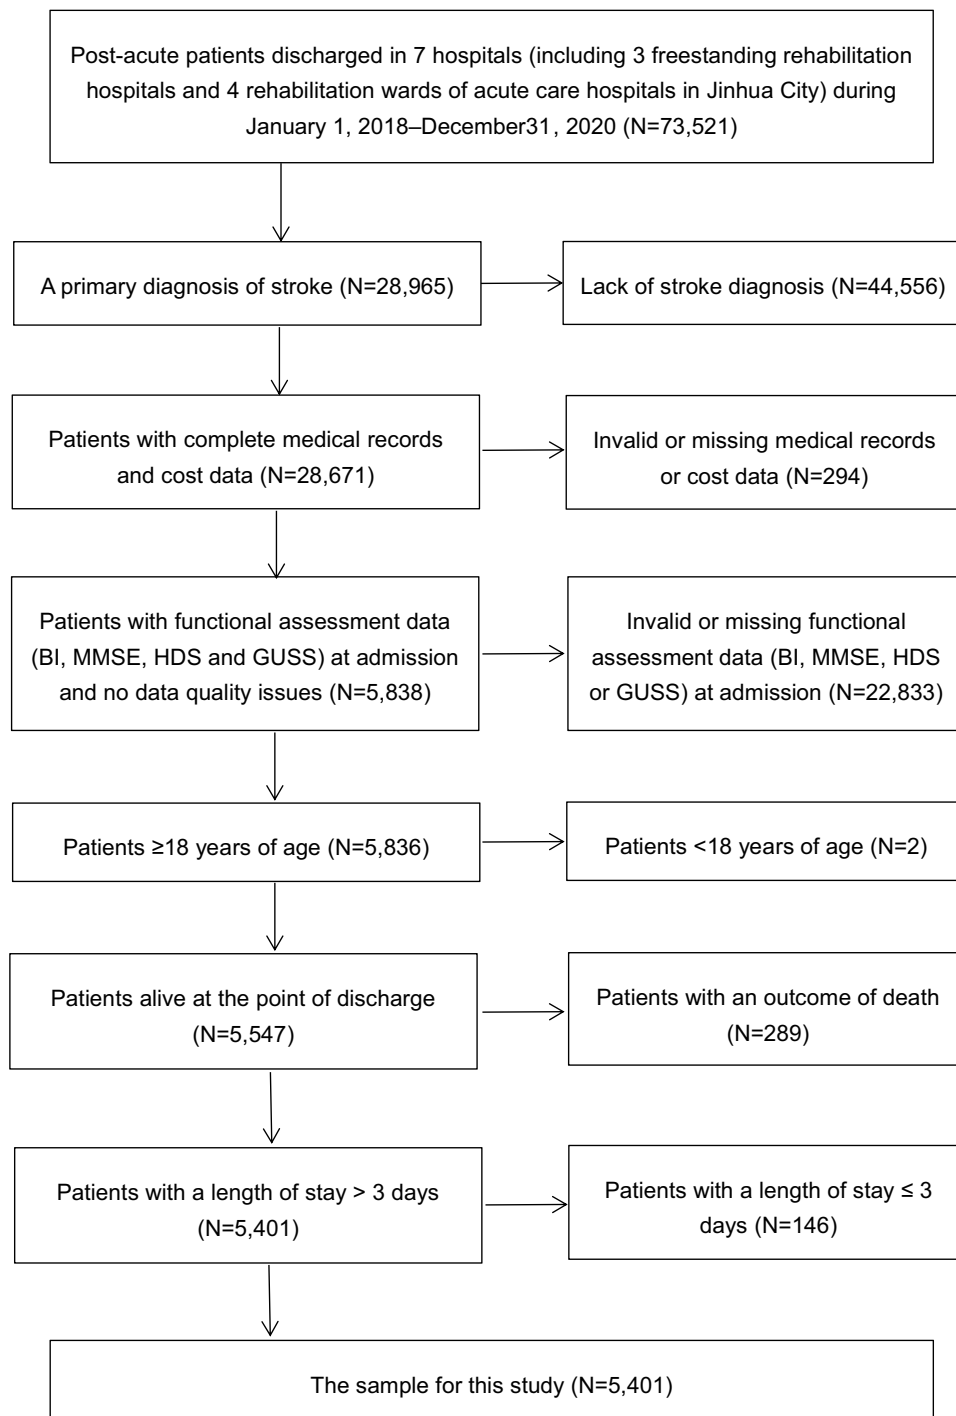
Post-acute patients discharged in 7 hospitals (including 3 freestanding rehabilitation hospitals and 4 rehabilitation wards of acute care hospitals in Jinhua City) during January 1, 2018–December31, 2020 (N=73,521)

A primary diagnosis of stroke (N=28,965)

Lack of stroke diagnosis (N=44,556)

Patients with complete medical records and cost data (N=28,671)

Invalid or missing medical records or cost data (N=294)

Patients with functional assessment data (BI, MMSE, HDS and GUSS) at admission and no data quality issues (N=5,838)

Invalid or missing functional assessment data (BI, MMSE, HDS or GUSS) at admission (N=22,833)

Patients ≥18 years of age (N=5,836)

Patients <18 years of age (N=2)

Patients alive at the point of discharge (N=5,547)

Patients with an outcome of death (N=289)

Patients with a length of stay > 3 days (N=5,401)

Patients with a length of stay ≤ 3 days (N=146)

The sample for this study (N=5,401)